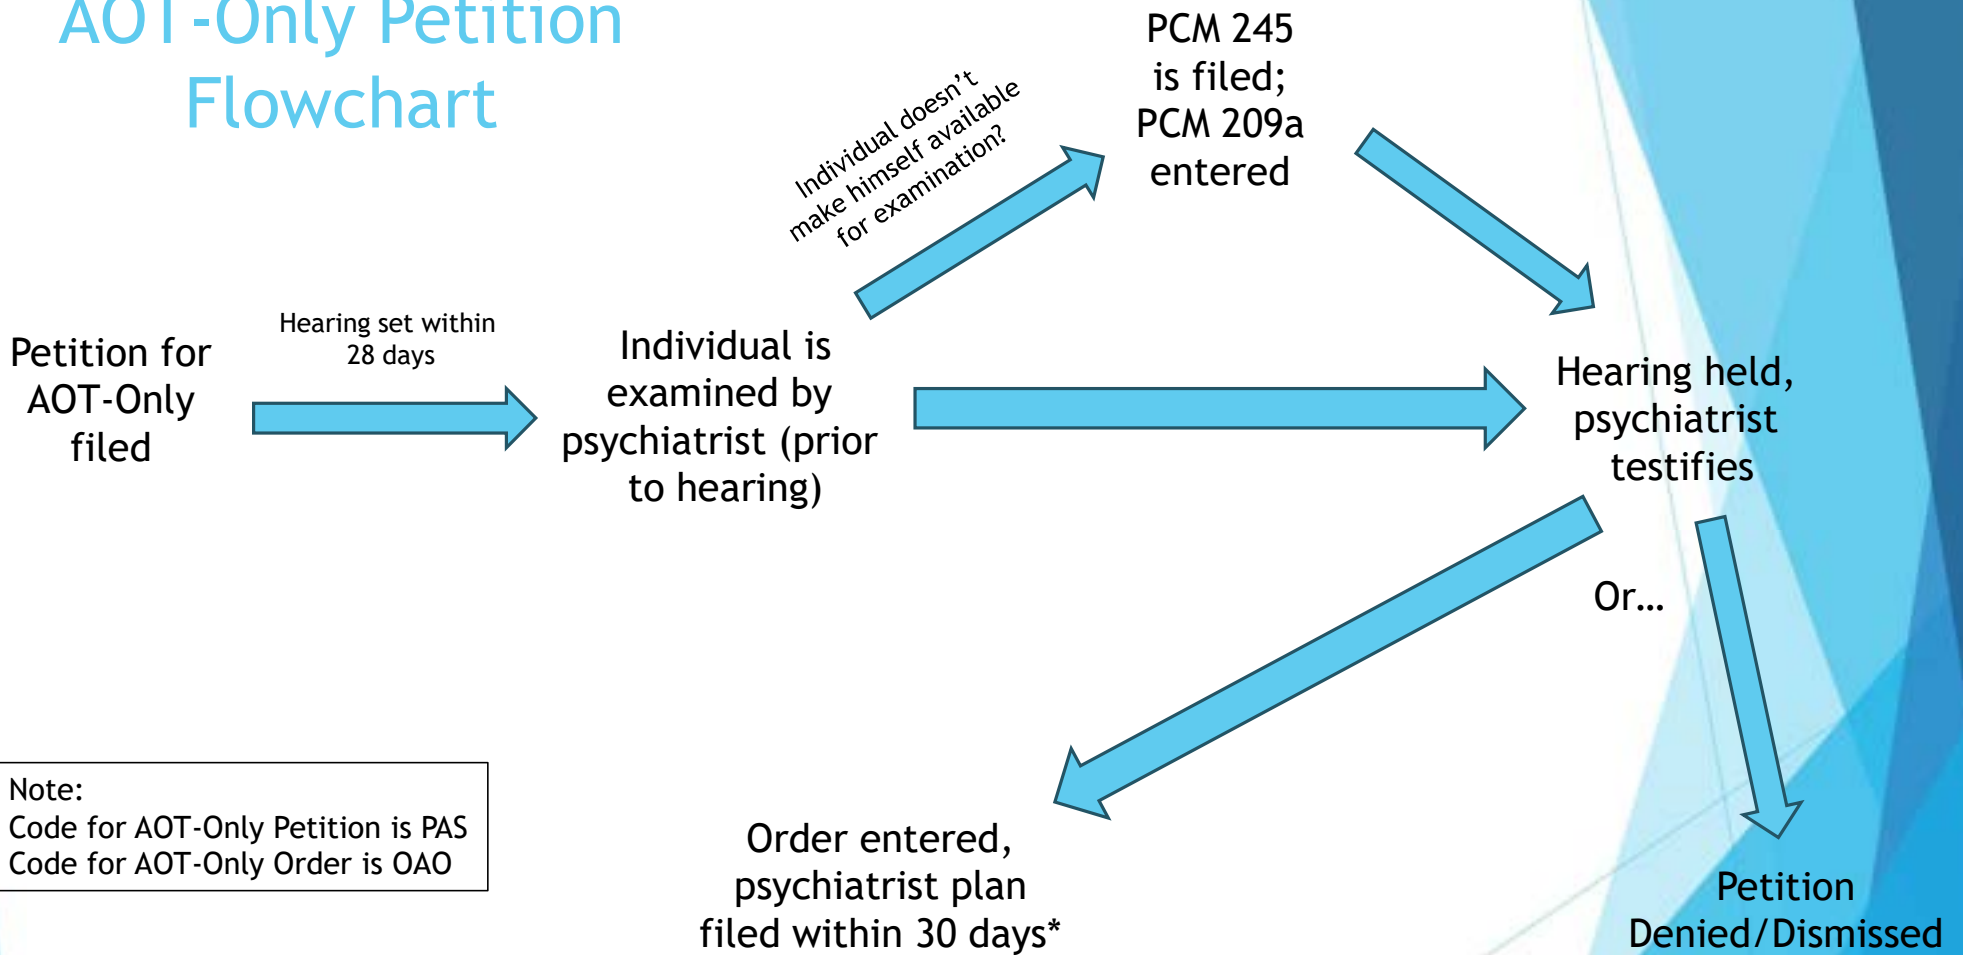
AOT-Only Petition Flowchart

Petition for AOT-Only filed

Hearing set within 28 days

Individual is examined by psychiatrist (prior to hearing)

Individual doesn't make himself available for examination?

PCM 245 is filed; PCM 209a entered

Hearing held, psychiatrist testifies

Or…

Order entered, psychiatrist plan filed within 30 days*

Petition Denied/Dismissed

Note:
Code for AOT-Only Petition is PAS
Code for AOT-Only Order is OAO